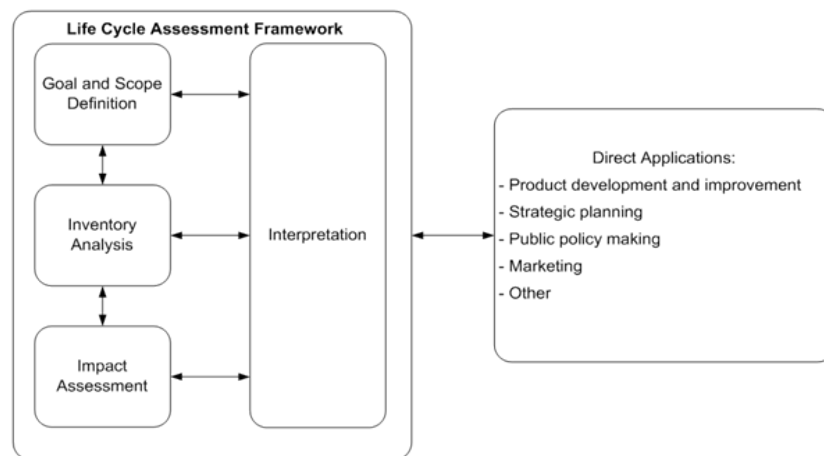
Life Cycle Assessment Framework

Goal and Scope Definition

Inventory Analysis

Impact Assessment

Interpretation

Direct Applications:
- Product development and improvement
- Strategic planning
- Public policy making
- Marketing
- Other